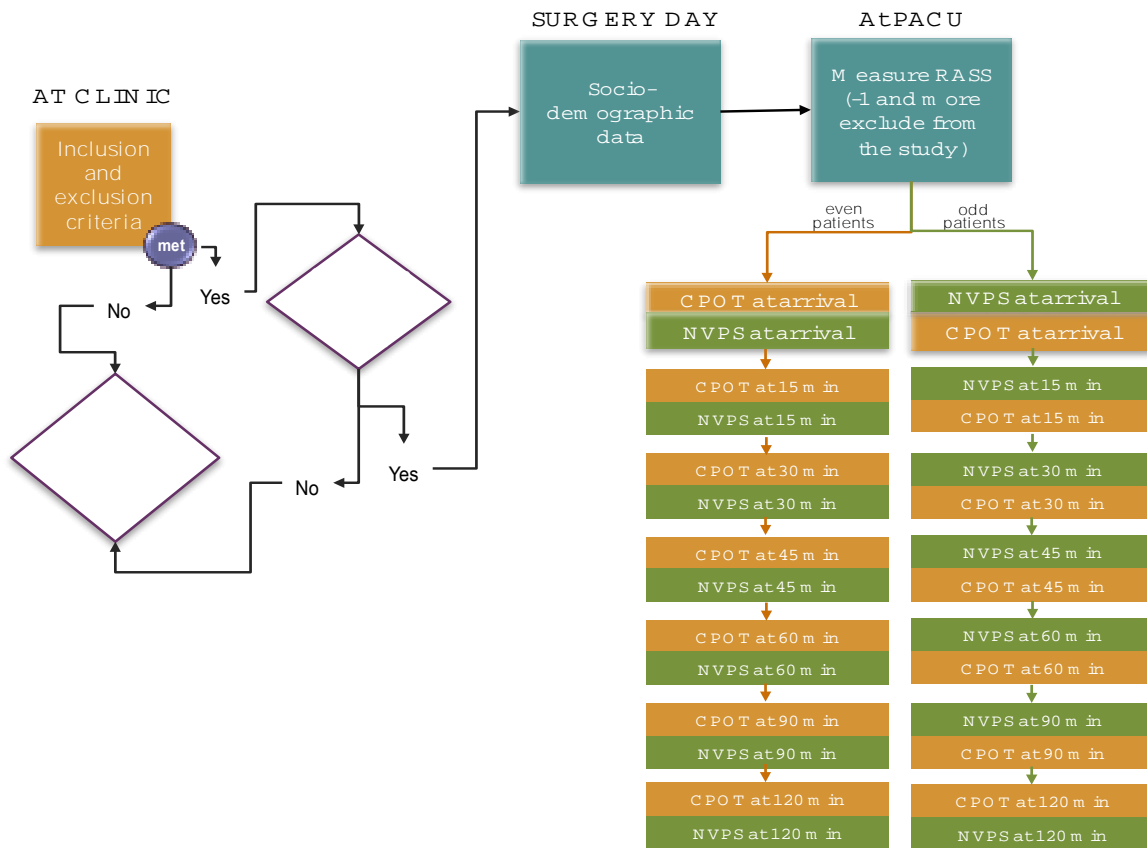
SURGERY DAY

AtPACU

AT CLINIC

Inclusion and exclusion criteria

met

Yes

No

Socio-demographic data

Measure RASS (-1 and more exclude from the study)

even patients

odd patients

Yes

No

CPOT at arrival

NVPS at arrival

CPOT at 15 min

NVPS at 15 min

CPOT at 30 min

NVPS at 30 min

CPOT at 45 min

NVPS at 45 min

CPOT at 60 min

NVPS at 60 min

CPOT at 90 min

NVPS at 90 min

CPOT at 120 min

NVPS at 120 min

NVPS at arrival

CPOT at arrival

NVPS at 15 min

CPOT at 15 min

NVPS at 30 min

CPOT at 30 min

NVPS at 45 min

CPOT at 45 min

NVPS at 60 min

CPOT at 60 min

NVPS at 90 min

CPOT at 90 min

CPOT at 120 min

NVPS at 120 min